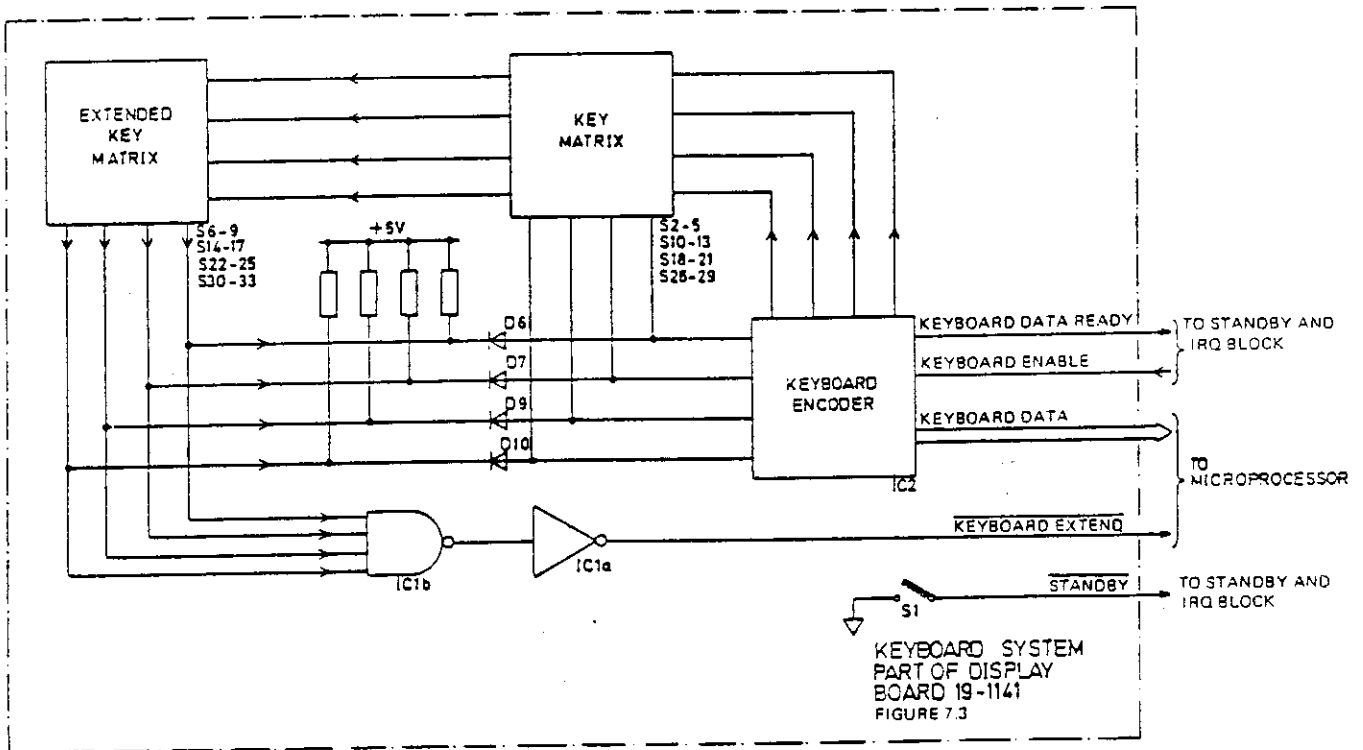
EXTENDED KEY MATRIX

KEY MATRIX

S6-9
S14-17
S22-25
S30-33

+5V

S2-5
S10-13
S18-21
S26-29

D6
D7
D9
D10

KEYBOARD ENCODER

IC2

KEYBOARD DATA READY

KEYBOARD ENABLE

KEYBOARD DATA

TO STANDBY AND IRQ BLOCK

TO MICROPROCESSOR

IC1b

IC1a

$\overline{\text{KEYBOARD EXTEND}}$

$\overline{\text{STANDBY}}$

S1

TO STANDBY AND IRQ BLOCK

KEYBOARD SYSTEM
PART OF DISPLAY
BOARD 19-1141
FIGURE 7.3